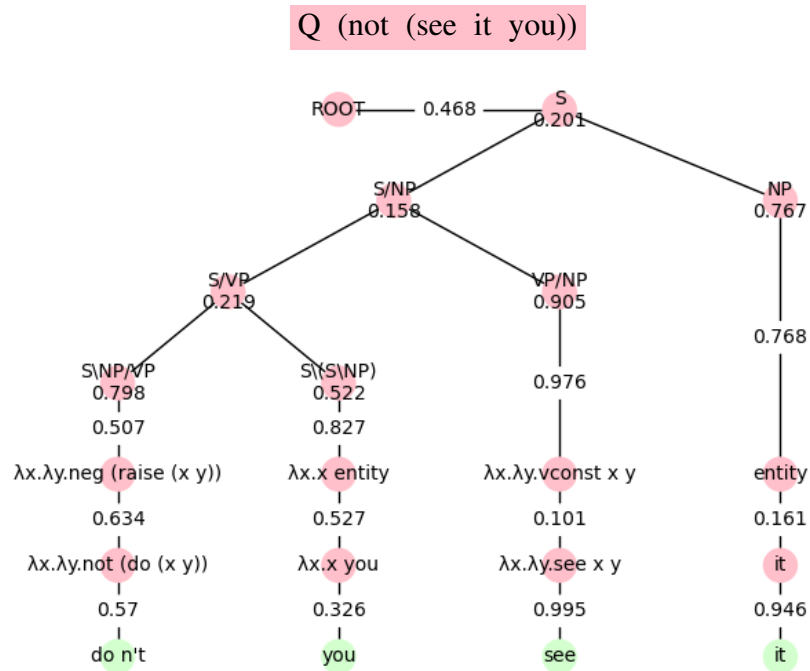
Q (not (see it you))

ROOT
0.468
S
0.201
S/NP
0.158
NP
0.767
S/VP
0.219
VP/NP
0.905
0.768
S\NP/VP
0.798
S\(S\NP)
0.522
0.976
0.507
0.827
λx.λy.neg (raise (x y))
λx.x entity
λx.λy.vconst x y
entity
0.634
0.527
0.101
0.161
λx.λy.not (do (x y))
λx.x you
λx.λy.see x y
it
0.57
0.326
0.995
0.946
do n't
you
see
it